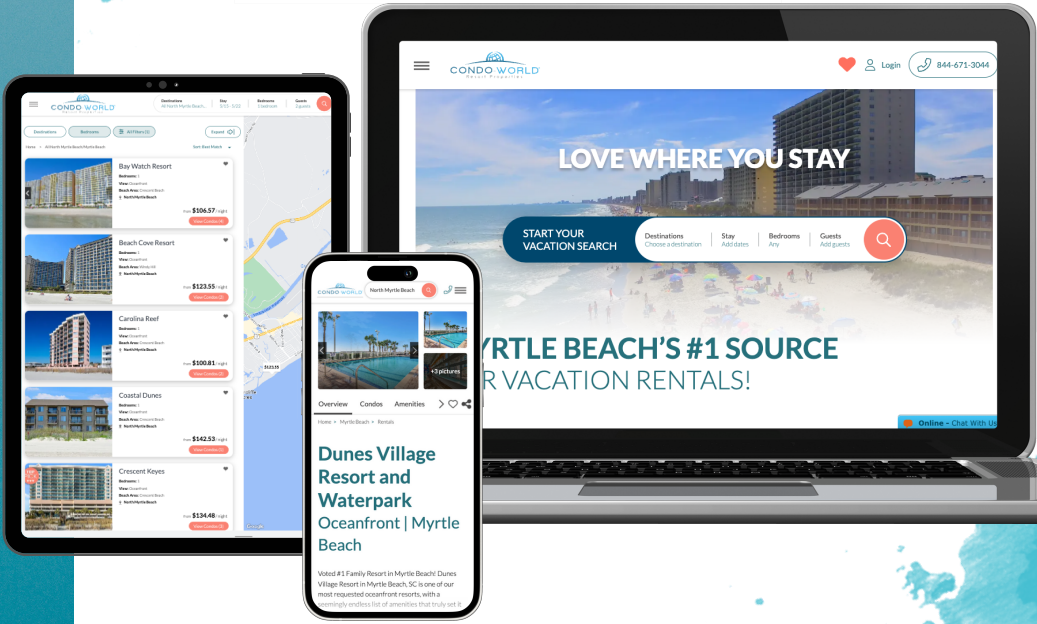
CONDO WORLD

Destinations
All North Myrtle Beach

Stay

Bedrooms

Guests

Destinations

Bedrooms

All filters

Expand

Home > All North Myrtle Beach, Myrtle Beach

Sort: Best Match

Bay Watch Resort

Bedrooms:
View: Oceanfront
Beach Area: Crescent Beach
North Myrtle Beach

$106.57 / night

View Condos

Beach Cove Resort

Bedrooms:
View: Oceanfront
Beach Area: Windy Hill
North Myrtle Beach

$123.55 / night

View Condos

Carolina Reef

Bedrooms:
View: Oceanfront
Beach Area: Crescent Beach
North Myrtle Beach

$100.81 / night

View Condos

Coastal Dunes

Bedrooms:
View: Oceanfront
North Myrtle Beach

$142.53 / night

View Condos

Crescent Keyes

Bedrooms:
View: Oceanfront
Beach Area: Crescent Beach
North Myrtle Beach

$134.48 / night

View Condos

$123.55

CONDO WORLD

Login

844-671-3044

LOVE WHERE YOU STAY

START YOUR VACATION SEARCH

Destinations
Choose a destination

Stay
Add dates

Bedrooms
Any

Guests
Add guests

YRTLE BEACH'S #1 SOURCE
R VACATION RENTALS!

Online - Chat With Us

CONDO WORLD

North Myrtle Beach

+3 pictures

Overview Condos Amenities

Home > Myrtle Beach > Rentals

Dunes Village Resort and Waterpark
Oceanfront | Myrtle Beach

Voted #1 Family Resort in Myrtle Beach! Dunes Village Resort in Myrtle Beach, SC is one of our most requested oceanfront resorts, with a seemingly endless list of amenities that truly set it